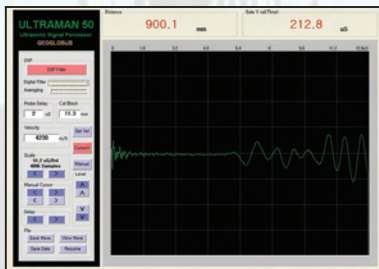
ULTRAMAN 50
Ultrasonic Signal Processor
GEOGLOBUS

Distance
900.1
mm

Sub V val(Time)
212.8
uS

DSP
DSP Filter
Digital Filter
Averaging

Probe Delay
0
uS
Cal Block
11.3
mm

Velocity
4230
m/S
Set Vel
Convert

Scale
51.2 uS/Div
4096 Samples
Manual
Level
<
>
Manual Cursor
<
>
Delay
<
>
File
Save Wave
View Wave
Save Data
Resume

0
1.6
3.2
4.8
6.4
8
9.6
11.2
12.8